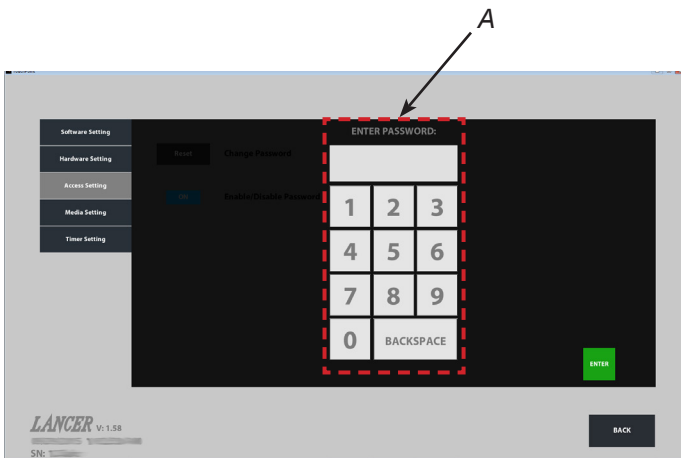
A

Software Setting

Hardware Setting

Access Setting

Media Setting

Timer Setting

Reset

Change Password

Off

Enable/Disable Password

ENTER PASSWORD:

1 2 3

4 5 6

7 8 9

0 BACKSPACE

ENTER

LANCER V: 1.58

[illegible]

SN: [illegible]

BACK